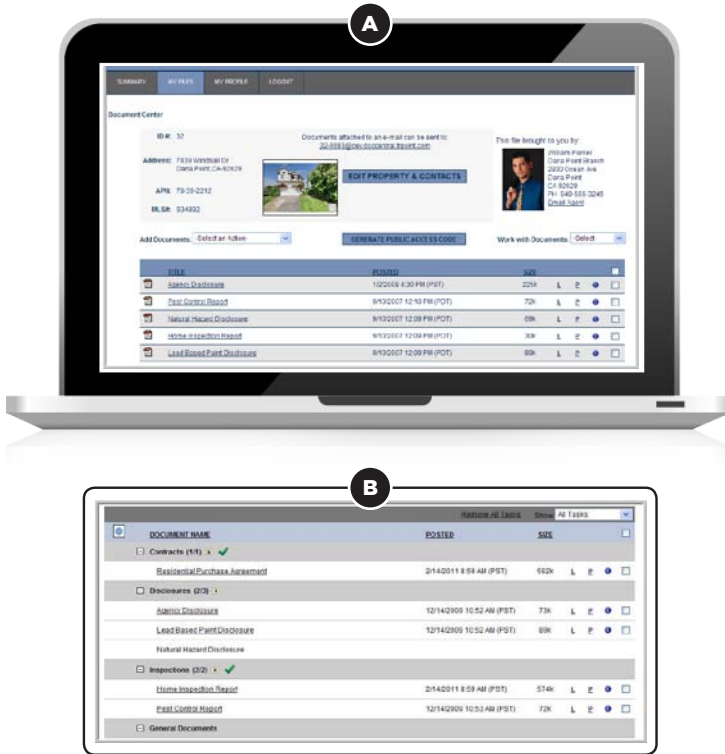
A

SUMMARY MY FILES MY PROFILE LOGOUT

Document Center

ID #: 32

Address: 7839 Windsail Dr Dana Point, CA 92629

APN: 79-35-2212

MLS#: 534932

Documents attached to an e-mail can be sent to: 32-6683@csv.doccentral.fipoint.com

EDIT PROPERTY & CONTACTS

This file brought to you by:
William Parker
Dana Point Branch
2830 Ocean Ave
Dana Point
CA 92629
PH: 949-555-3245
Email Agent

Add Documents: Select an Action

GENERATE PUBLIC ACCESS CODE

Work with Documents: Select

| TITLE | POSTED | SIZE | | | | |
|---|---|---|---|---|---|---|
| Agency Disclosure | 1/2/2008 4:30 PM (PST) | 225k | L | P | | |
| Pest Control Report | 8/13/2007 12:10 PM (PDT) | 72k | L | P | | |
| Natural Hazard Disclosure | 8/13/2007 12:09 PM (PDT) | 69k | L | P | | |
| Home Inspection Report | 8/13/2007 12:09 PM (PDT) | 30k | L | P | | |
| Lead Based Paint Disclosure | 8/13/2007 12:09 PM (PDT) | 69k | L | P | | |

B

Remove All Tasks Show All Tasks

| DOCUMENT NAME | POSTED | SIZE | | | | |
|---|---|---|---|---|---|---|
| Contracts (1/1) | | | | | | |
| Residential Purchase Agreement | 2/14/2011 8:59 AM (PST) | 592k | L | P | | |
| Disclosures (2/3) | | | | | | |
| Agency Disclosure | 12/14/2009 10:52 AM (PST) | 73k | L | P | | |
| Lead Based Paint Disclosure | 12/14/2009 10:52 AM (PST) | 69k | L | P | | |
| Natural Hazard Disclosure | | | | | | |
| Inspections (2/2) | | | | | | |
| Home Inspection Report | 2/14/2011 8:59 AM (PST) | 574k | L | P | | |
| Pest Control Report | 12/14/2009 10:53 AM (PST) | 72k | L | P | | |
| General Documents | | | | | | |